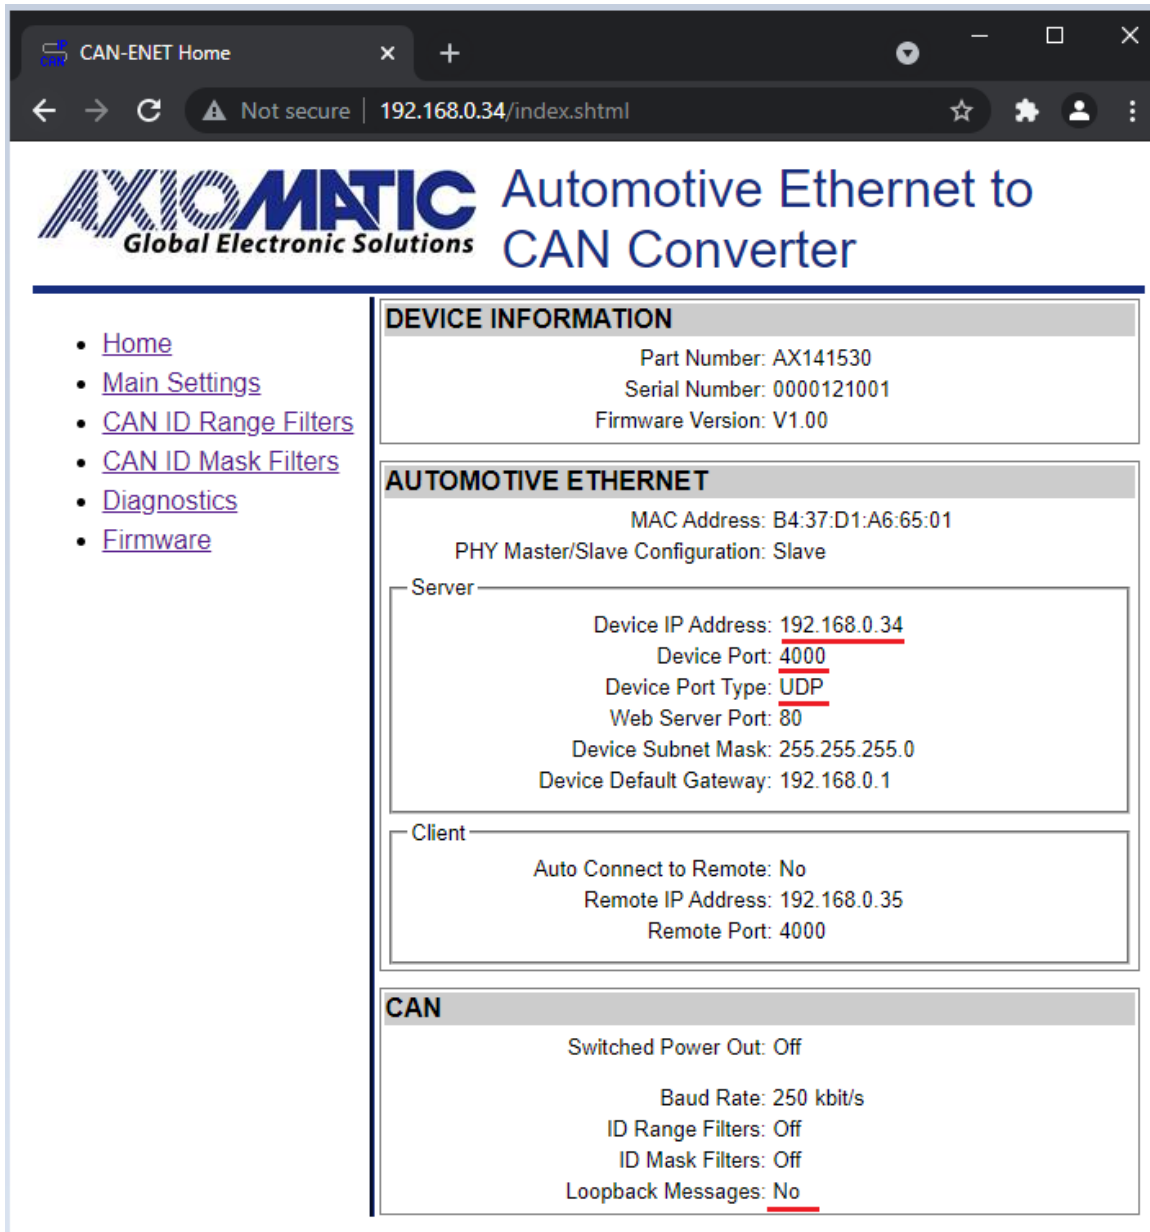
CAN-ENET Home ×

Not secure | 192.168.0.34/index.shtml

AXIOMATIC Global Electronic Solutions

Automotive Ethernet to CAN Converter

- Home
- Main Settings
- CAN ID Range Filters
- CAN ID Mask Filters
- Diagnostics
- Firmware

DEVICE INFORMATION

Part Number: AX141530
Serial Number: 0000121001
Firmware Version: V1.00

AUTOMOTIVE ETHERNET

MAC Address: B4:37:D1:A6:65:01
PHY Master/Slave Configuration: Slave

Server
Device IP Address: 192.168.0.34
Device Port: 4000
Device Port Type: UDP
Web Server Port: 80
Device Subnet Mask: 255.255.255.0
Device Default Gateway: 192.168.0.1

Client
Auto Connect to Remote: No
Remote IP Address: 192.168.0.35
Remote Port: 4000

CAN

Switched Power Out: Off

Baud Rate: 250 kbit/s
ID Range Filters: Off
ID Mask Filters: Off
Loopback Messages: No